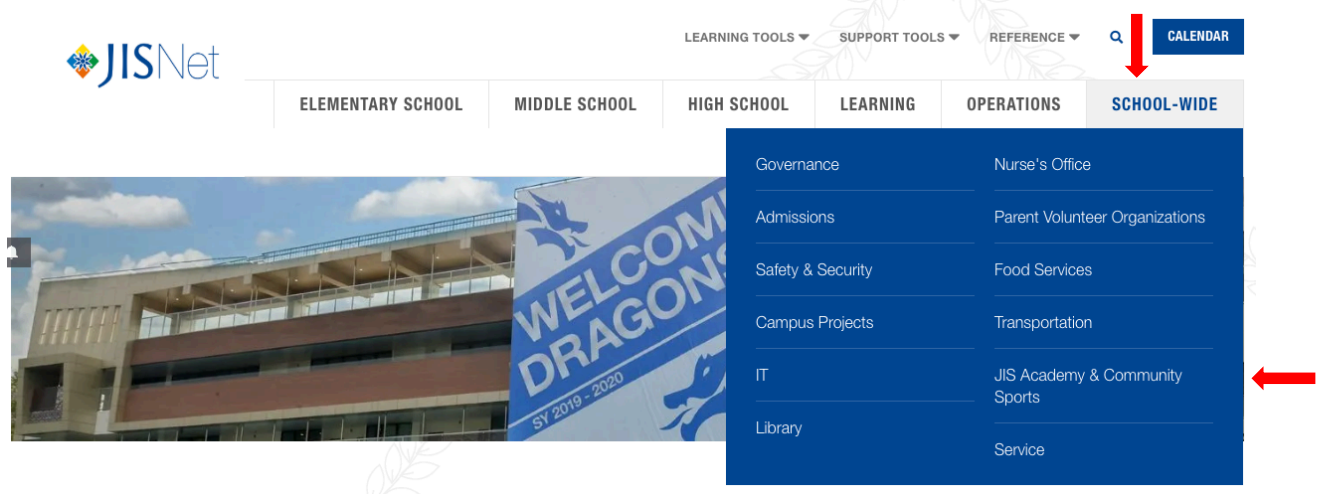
JISNet

LEARNING TOOLS SUPPORT TOOLS REFERENCE CALENDAR

ELEMENTARY SCHOOL MIDDLE SCHOOL HIGH SCHOOL LEARNING OPERATIONS SCHOOL-WIDE

Governance
Admissions
Safety & Security
Campus Projects
IT
Library

Nurse's Office
Parent Volunteer Organizations
Food Services
Transportation
JIS Academy & Community Sports
Service

WELCOM
DRAGONS
SY 2019 - 2020